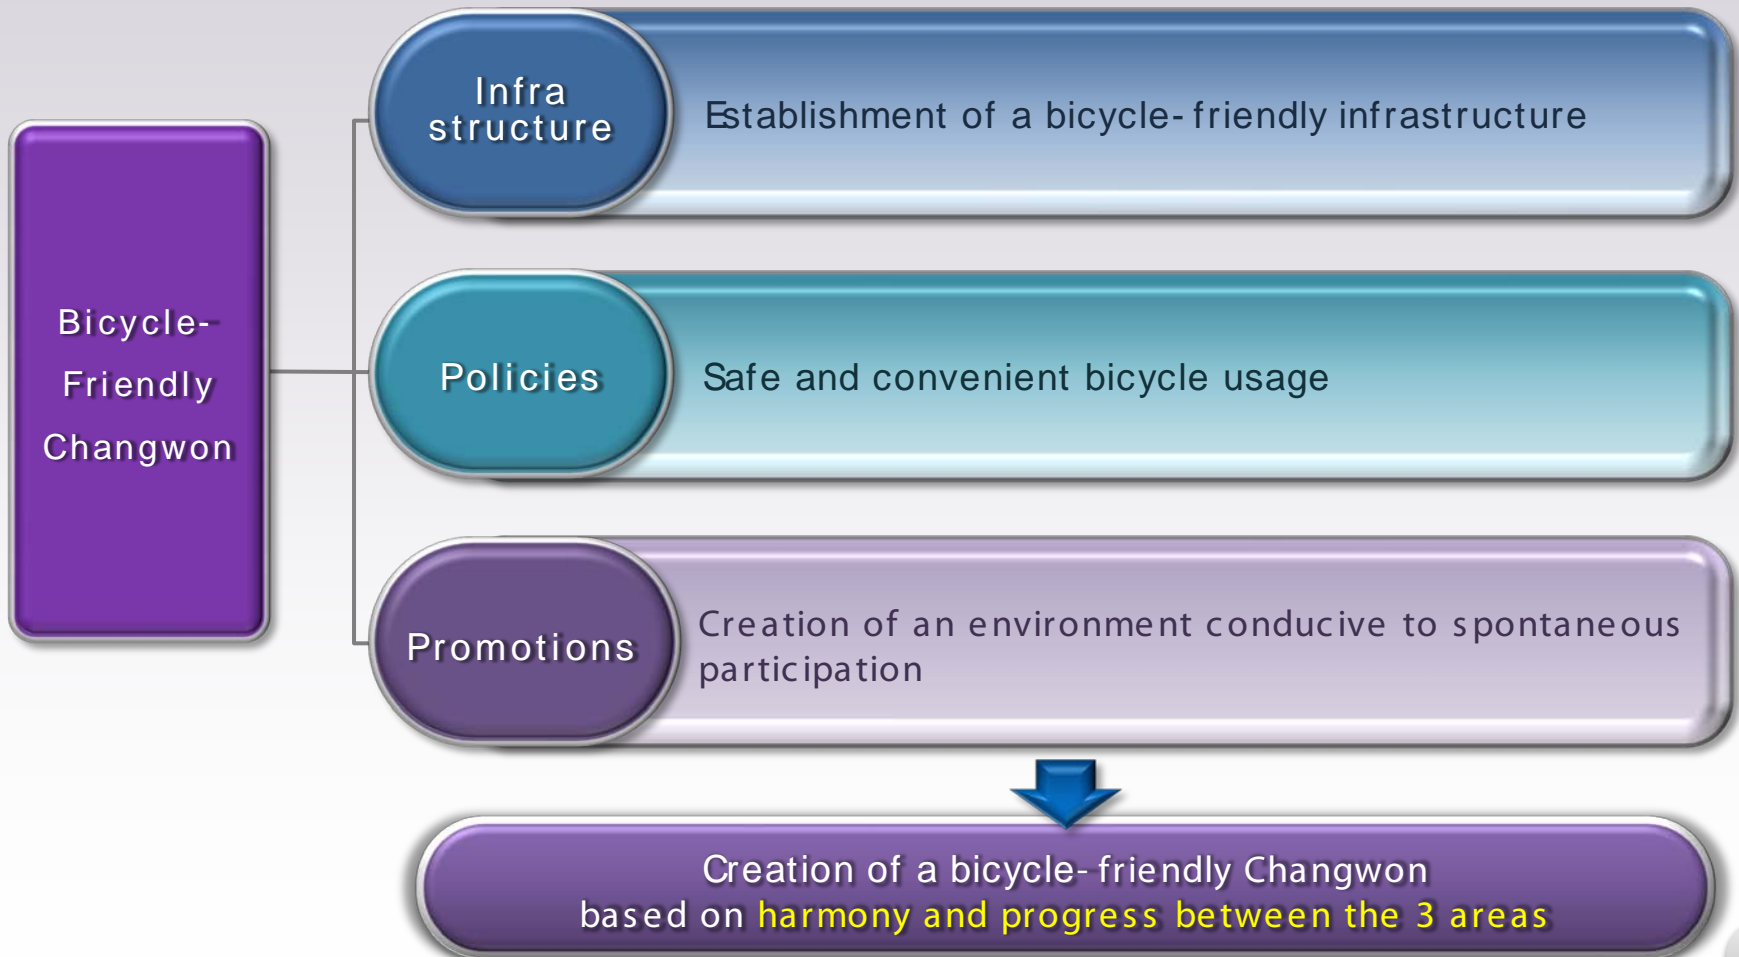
Bicycle-Friendly Changwon

Infra structure

Establishment of a bicycle-friendly infrastructure

Policies

Safe and convenient bicycle usage

Promotions

Creation of an environment conducive to spontaneous participation

Creation of a bicycle-friendly Changwon based on harmony and progress between the 3 areas